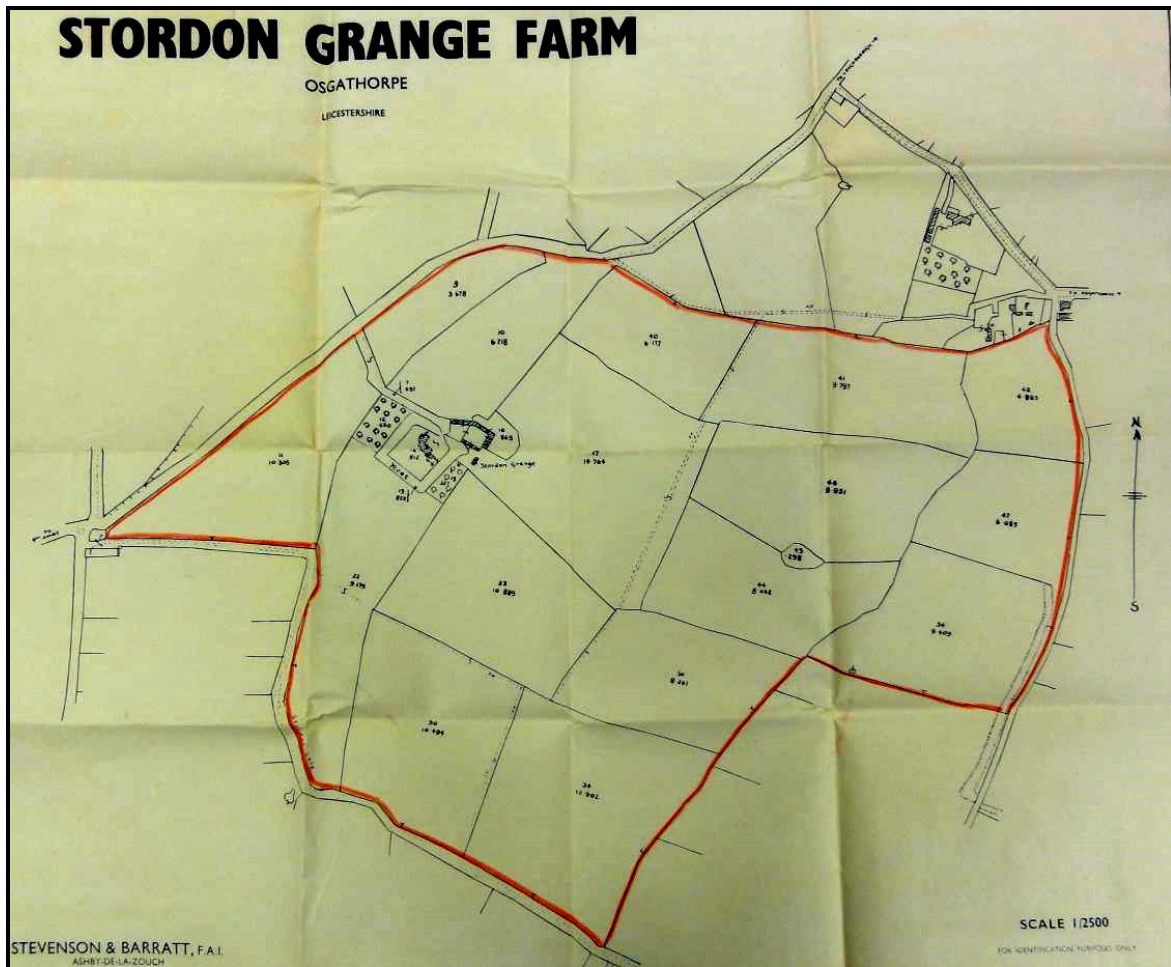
STORDON GRANGE FARM

OSGATHORPE

LEICESTERSHIRE

9
3·678

10
6·718

40
6·117

41
9·757

42
4·863

7
·757

16
·863

11
10·305

Stordon Grange

17
19·764

44
8·851

47
6·485

22
9·176

23
10·889

43
·298

46
8·442

36
9·403

35
8·261

30
10·495

34
11·802

N

S

SCALE 1/2500

STEVENSON & BARRATT, F.A.I.
ASHBY-DE-LA-ZOUCH

FOR IDENTIFICATION PURPOSES ONLY